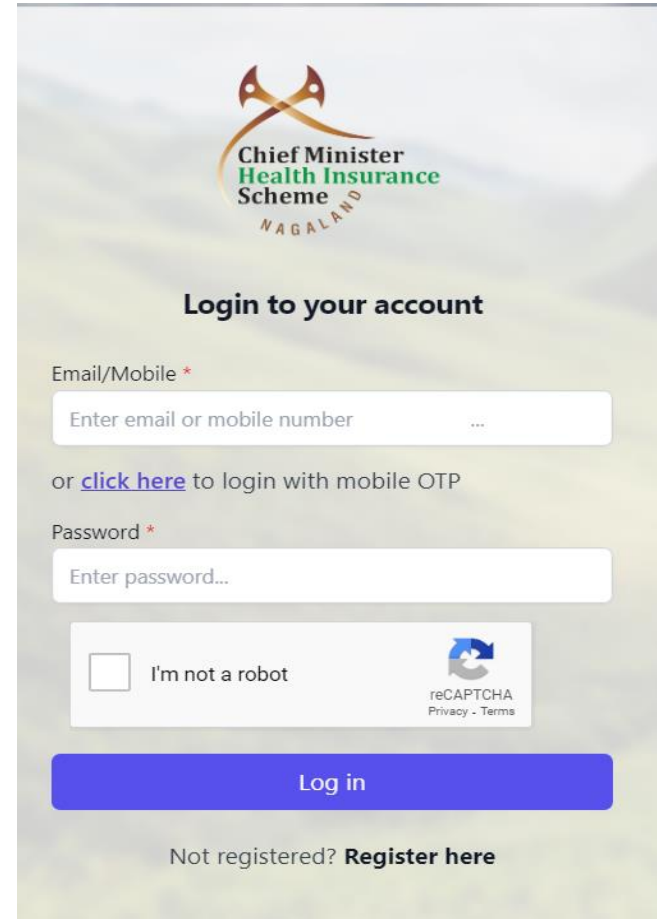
Chief Minister
Health Insurance
Scheme
NAGALAND

Login to your account

Email/Mobile *

Enter email or mobile number ...

or click here to login with mobile OTP

Password *

Enter password...

I'm not a robot

reCAPTCHA
Privacy - Terms

Log in

Not registered? Register here